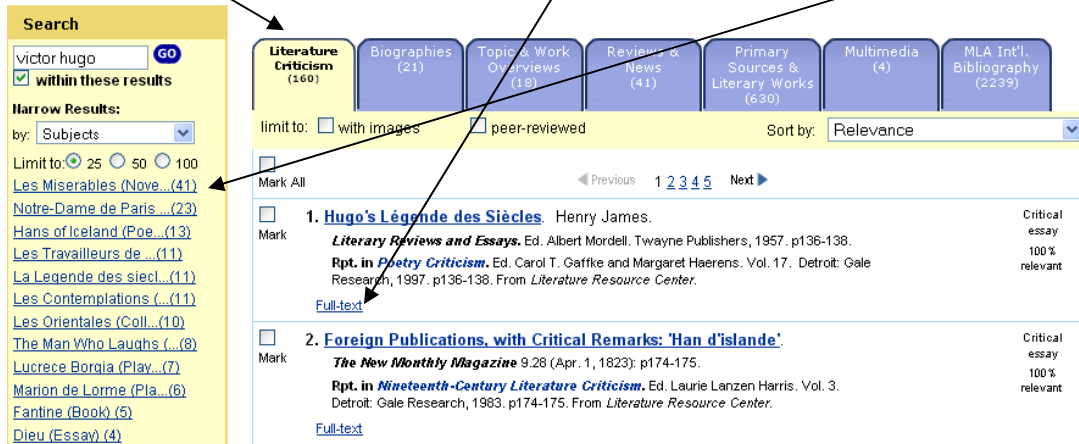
Search

victor hugo GO

within these results

Narrow Results:

by: Subjects

Limit to: 25 50 100

Les Miserables (Nove...(41)
Notre-Dame de Paris ...(23)
Hans of Iceland (Poe...(13)
Les Travailleurs de ...(11)
La Legende des siecl...(11)
Les Contemplations (...(11)
Les Orientales (Coll...(10)
The Man Who Laughs (...(8)
Lucrece Borgia (Play...(7)
Marion de Lorme (Pla...(6)
Fantine (Book) (5)
Dieu (Essay) (4)

Literature Criticism (160) | Biographies (21) | Topic & Work Overviews (18) | Reviews & News (41) | Primary Sources & Literary Works (630) | Multimedia (4) | MLA Int'l. Bibliography (2239)

limit to: with images peer-reviewed

Sort by: Relevance

Mark All

Previous 1 2 3 4 5 Next

Mark

1. Hugo's Légende des Siècles. Henry James.

Literary Reviews and Essays. Ed. Albert Mordell. Twayne Publishers, 1957. p136-138.

Rpt. in Poetry Criticism. Ed. Carol T. Gaffke and Margaret Haerens. Vol. 17. Detroit: Gale Research, 1997. p136-138. From Literature Resource Center.

Full-text

Critical essay
100% relevant

Mark

2. Foreign Publications, with Critical Remarks: 'Han d'islande'.

The New Monthly Magazine 9.28 (Apr. 1, 1823): p174-175.

Rpt. in Nineteenth-Century Literature Criticism. Ed. Laurie Lanzen Harris. Vol. 3. Detroit: Gale Research, 1983. p174-175. From Literature Resource Center.

Full-text

Critical essay
100% relevant